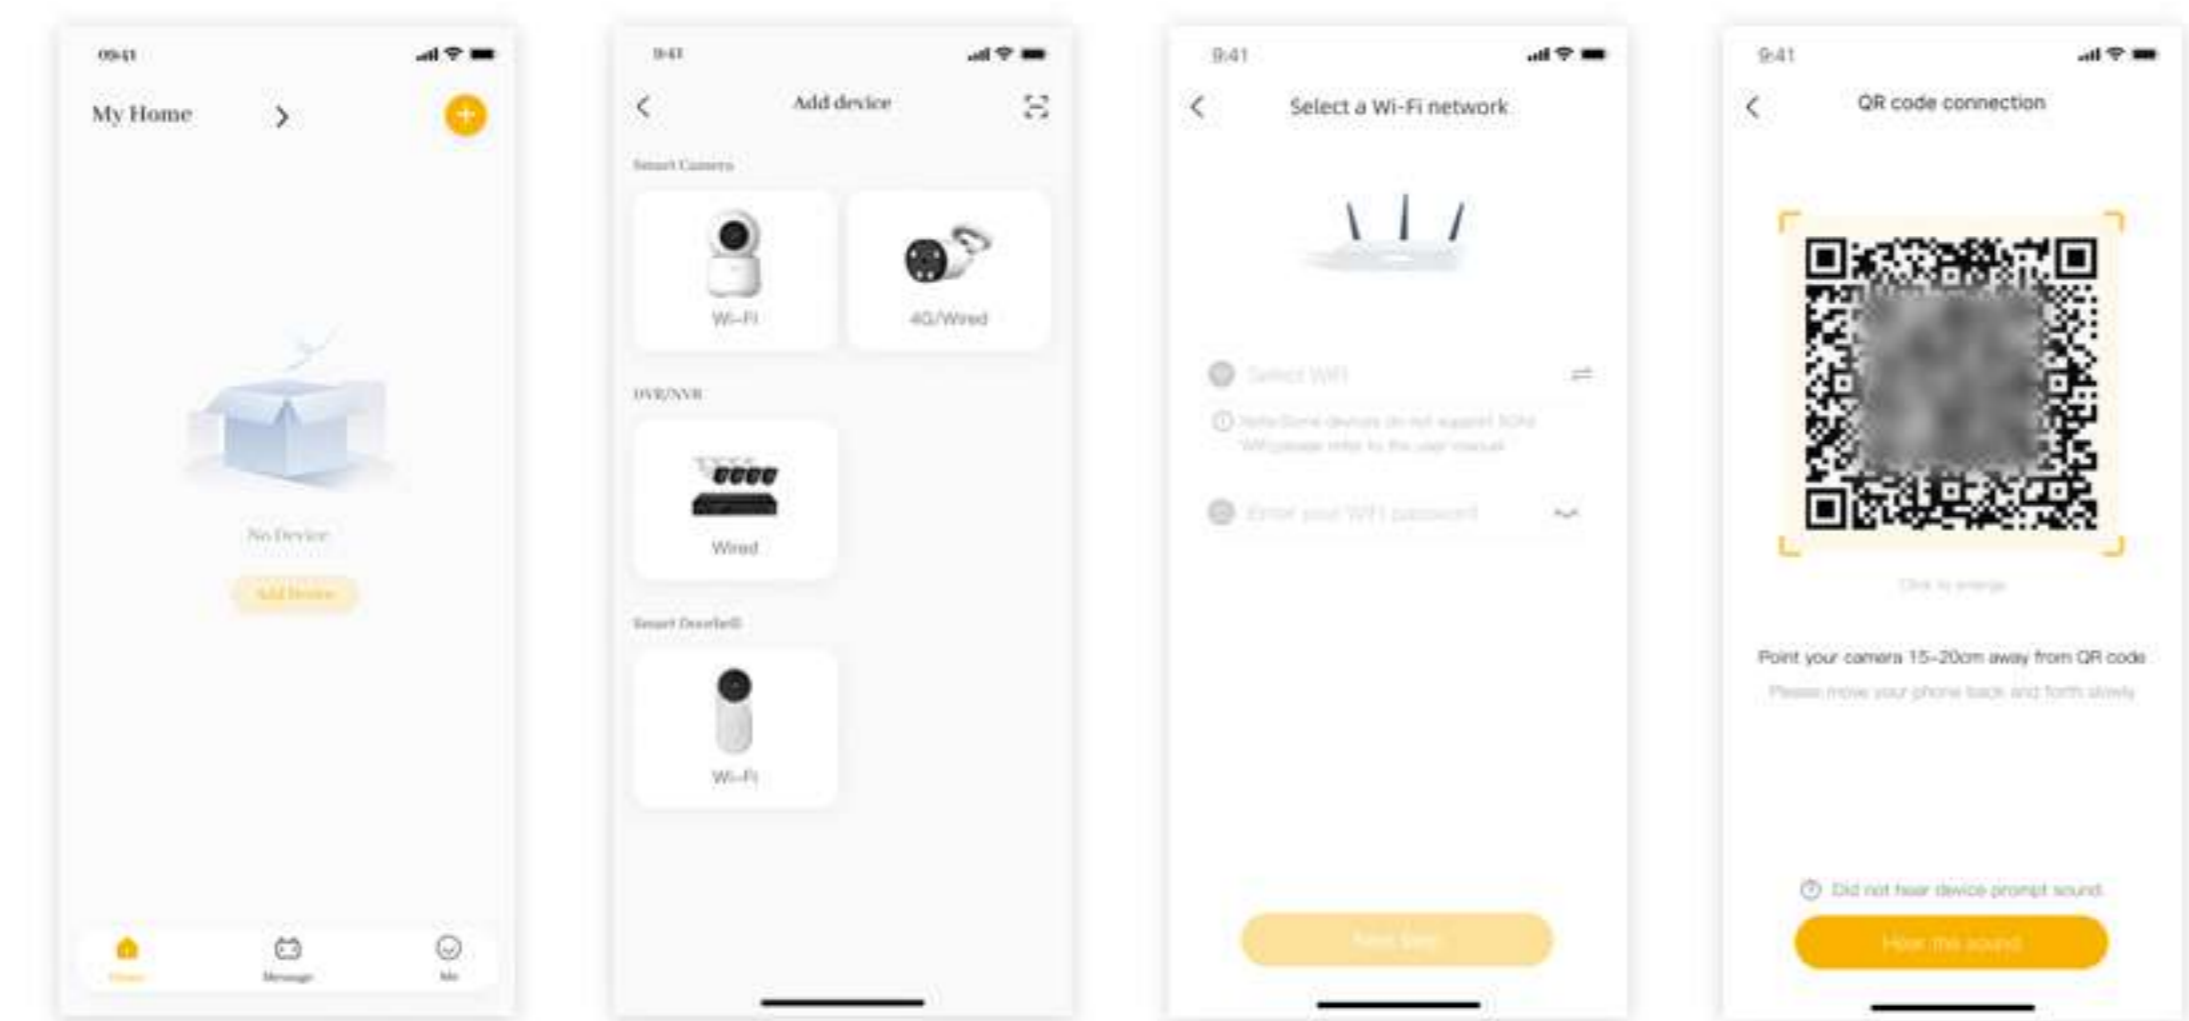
09:41

My Home

No Device

Add Device

Home Message Me

9:41

Add device

Smart Camera

Wi-Fi

4G/Wired

DVR/NVR

Wired

Smart Doorbell

Wi-Fi

9:41

Select a Wi-Fi network

Select WiFi

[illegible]

Enter your WiFi password

Next Step

9:41

QR code connection

Click to enlarge

Point your camera 15~20cm away from QR code

Please move your phone back and forth slowly

Did not hear device prompt sound

Hear the sound